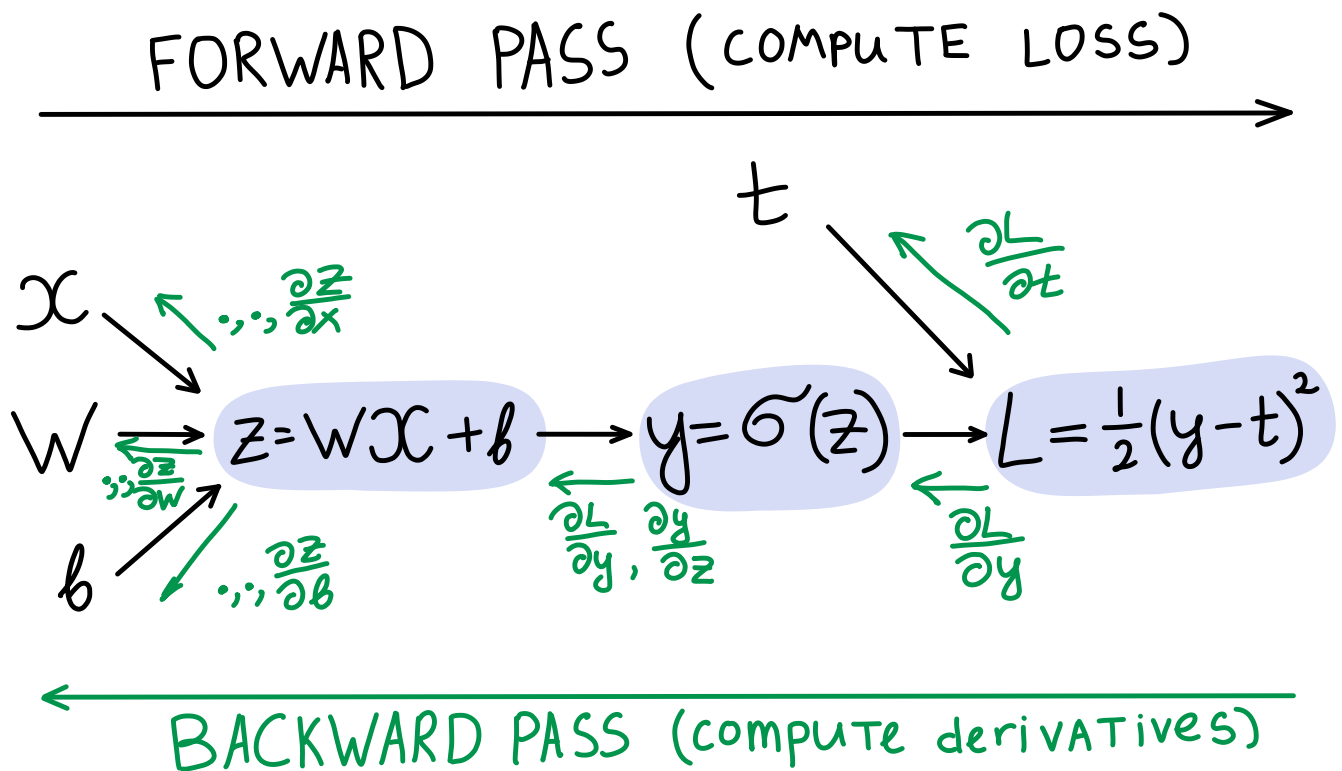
FORWARD PASS (COMPUTE LOSS)

t

$\frac{\partial L}{\partial t}$

x

$\cdot,\cdot,\frac{\partial z}{\partial x}$

W

$\cdot,\cdot,\frac{\partial z}{\partial W}$

$z = Wx + b$

$y = \sigma(z)$

$L = \frac{1}{2}(y-t)^2$

$\frac{\partial L}{\partial y}, \frac{\partial y}{\partial z}$

$\frac{\partial L}{\partial y}$

b

$\cdot,\cdot,\frac{\partial z}{\partial b}$

BACKWARD PASS (compute derivatives)